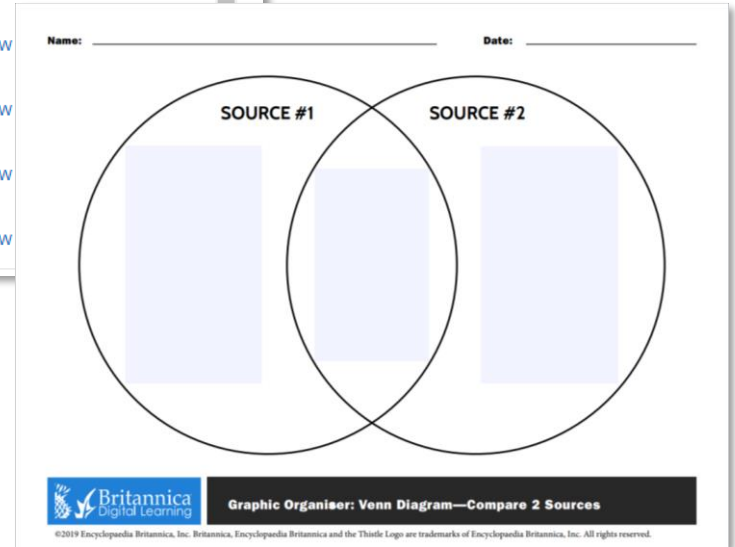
w

w

w

w

Name:

Date:

SOURCE #1

SOURCE #2

Britannica Digital Learning

Graphic Organiser: Venn Diagram—Compare 2 Sources

©2019 Encyclopaedia Britannica, Inc. Britannica, Encyclopaedia Britannica and the Thistle Logo are trademarks of Encyclopaedia Britannica, Inc. All rights reserved.